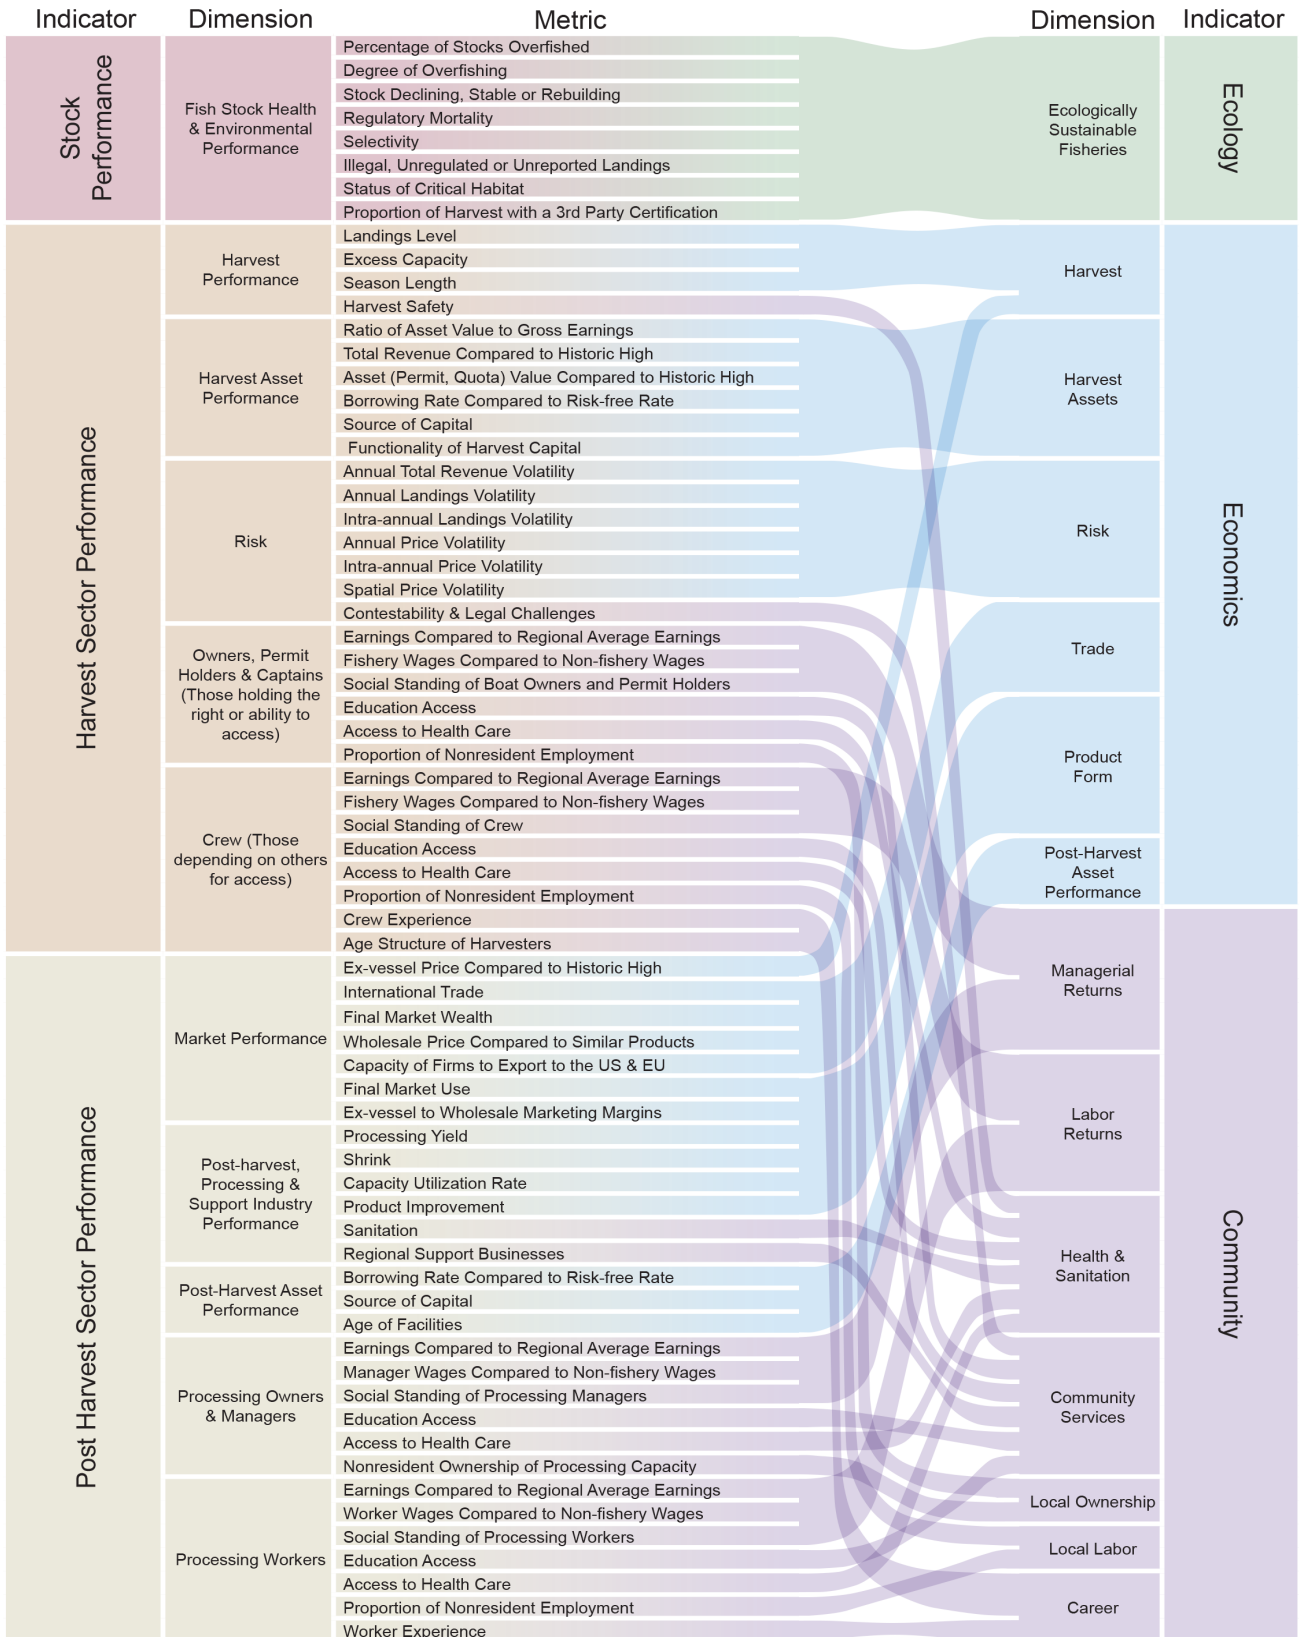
| Indicator | Dimension | Metric |
|---|---|---|
| Stock Performance | Fish Stock Health & Environmental Performance | Percentage of Stocks Overfished |
| | | Degree of Overfishing |
| | | Stock Declining, Stable or Rebuilding |
| | | Regulatory Mortality |
| | | Selectivity |
| | | Illegal, Unregulated or Unreported Landings |
| | | Status of Critical Habitat |
| | | Proportion of Harvest with a 3rd Party Certification |
| Harvest Sector Performance | Harvest Performance | Landings Level |
| | | Excess Capacity |
| | | Season Length |
| | | Harvest Safety |
| | Harvest Asset Performance | Ratio of Asset Value to Gross Earnings |
| | | Total Revenue Compared to Historic High |
| | | Asset (Permit, Quota) Value Compared to Historic High |
| | | Borrowing Rate Compared to Risk-free Rate |
| | | Source of Capital |
| | | Functionality of Harvest Capital |
| | Risk | Annual Total Revenue Volatility |
| | | Annual Landings Volatility |
| | | Intra-annual Landings Volatility |
| | | Annual Price Volatility |
| | | Intra-annual Price Volatility |
| | | Spatial Price Volatility |
| | | Contestability & Legal Challenges |
| | Owners, Permit Holders & Captains (Those holding the right or ability to access) | Earnings Compared to Regional Average Earnings |
| | | Fishery Wages Compared to Non-fishery Wages |
| | | Social Standing of Boat Owners and Permit Holders |
| | | Education Access |
| | | Access to Health Care |
| | | Proportion of Nonresident Employment |
| | Crew (Those depending on others for access) | Earnings Compared to Regional Average Earnings |
| | | Fishery Wages Compared to Non-fishery Wages |
| | | Social Standing of Crew |
| | | Education Access |
| | | Access to Health Care |
| | | Proportion of Nonresident Employment |
| | | Crew Experience |
| | | Age Structure of Harvesters |
| Post Harvest Sector Performance | Market Performance | Ex-vessel Price Compared to Historic High |
| | | International Trade |
| | | Final Market Wealth |
| | | Wholesale Price Compared to Similar Products |
| | | Capacity of Firms to Export to the US & EU |
| | | Final Market Use |
| | | Ex-vessel to Wholesale Marketing Margins |
| | Post-harvest, Processing & Support Industry Performance | Processing Yield |
| | | Shrink |
| | | Capacity Utilization Rate |
| | | Product Improvement |
| | | Sanitation |
| | | Regional Support Businesses |
| | Post-Harvest Asset Performance | Borrowing Rate Compared to Risk-free Rate |
| | | Source of Capital |
| | | Age of Facilities |
| | Processing Owners & Managers | Earnings Compared to Regional Average Earnings |
| | | Manager Wages Compared to Non-fishery Wages |
| | | Social Standing of Processing Managers |
| | | Education Access |
| | | Access to Health Care |
| | | Nonresident Ownership of Processing Capacity |
| | Processing Workers | Earnings Compared to Regional Average Earnings |
| | | Worker Wages Compared to Non-fishery Wages |
| | | Social Standing of Processing Workers |
| | | Education Access |
| | | Access to Health Care |
| | | Proportion of Nonresident Employment |
| | | Worker Experience |

| Dimension | Indicator |
|---|---|
| Ecologically Sustainable Fisheries | Ecology |
| Harvest | Economics |
| Harvest Assets | |
| Risk | |
| Trade | |
| Product Form | |
| Post-Harvest Asset Performance | |
| Managerial Returns | Community |
| Labor Returns | |
| Health & Sanitation | |
| Community Services | |
| Local Ownership | |
| Local Labor | |
| Career | |